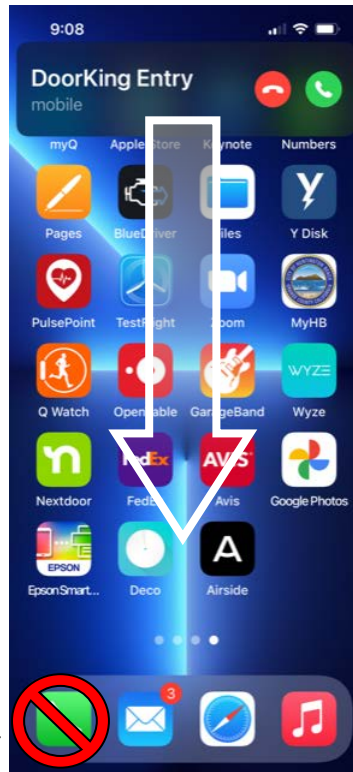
9:08

DoorKing Entry
mobile

myQ
Apple Store
Keynote
Numbers

Pages
BlueDriver
Files
Y Disk

PulsePoint
TestFlight
Zoom
MyHB

Q Watch
OpenTable
GarageBand
WYZE
Wyze

Nextdoor
FedEx
FedEx
AVIS
Avis
Google Photos

EPSON
EpsonSmart...
Deco
Airside

3